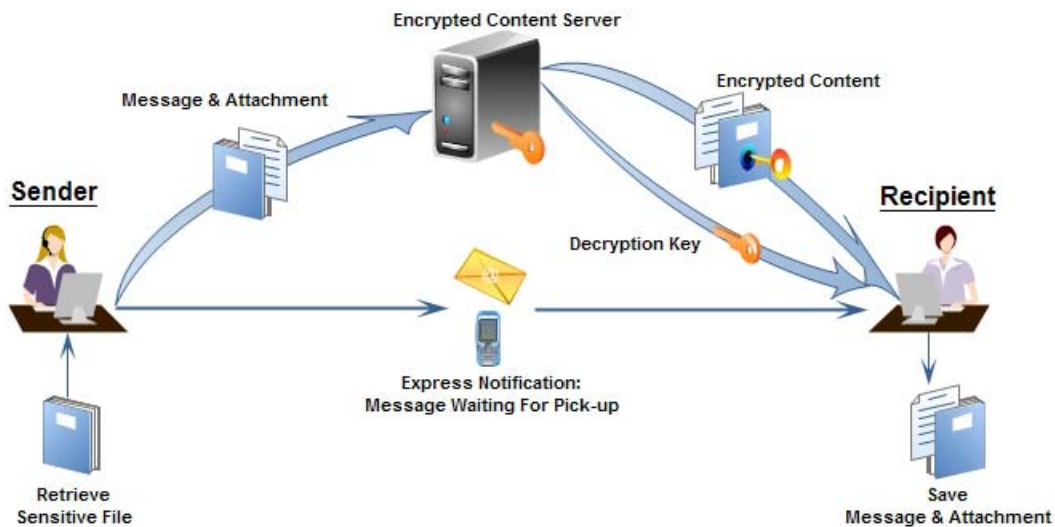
Encrypted Content Server

Message & Attachment

Encrypted Content

Sender

Recipient

Decryption Key

Express Notification:
Message Waiting For Pick-up

Retrieve
Sensitive File

Save
Message & Attachment